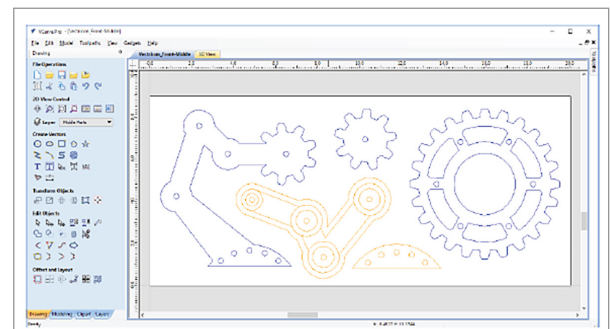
VCarve Pro - [Vectorizer_Front-Middle]

File Edit Model Toolpaths View Gadgets Help

Drawing

File Operations

2D View Control

Layer Middle Parts

Create Vectors

Transform Objects

Edit Objects

Offset and Layout

Vectorizer_Front-Middle 3D View

Drawing Modeling Clipart Layers

Ready